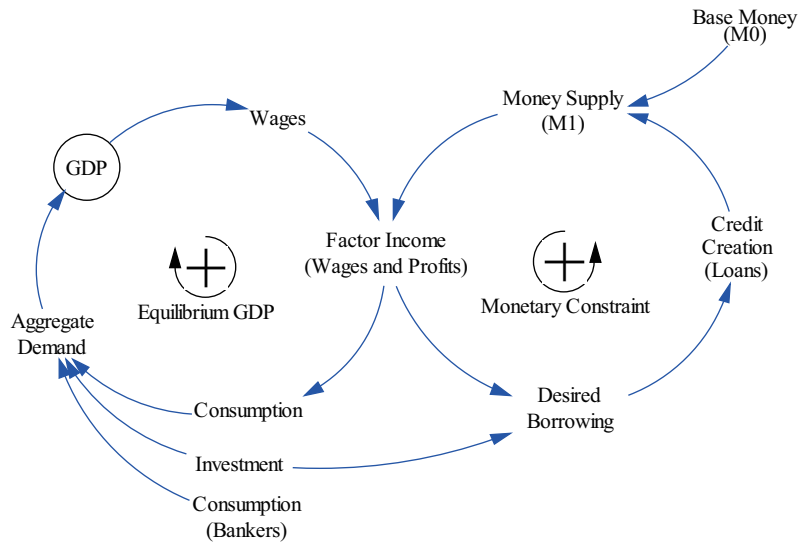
Base Money
(M0)

Money Supply
(M1)

Wages

GDP

Credit
Creation
(Loans)

Factor Income
(Wages and Profits)

+

+

Equilibrium GDP

Monetary Constraint

Aggregate
Demand

Desired
Borrowing

Consumption

Investment

Consumption
(Bankers)